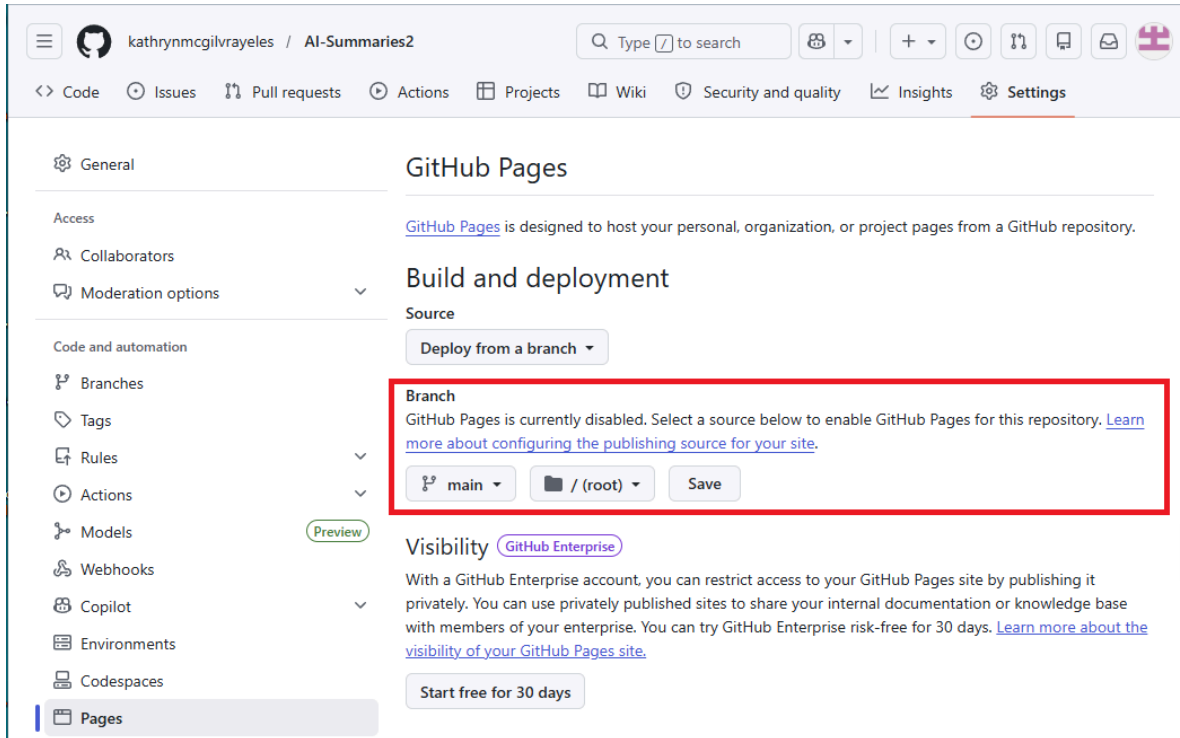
kathrynmcgilvrayeles / AI-Summaries2

Type / to search

Code Issues Pull requests Actions Projects Wiki Security and quality Insights Settings

General

Access

Collaborators

Moderation options

Code and automation

Branches

Tags

Rules

Actions

Models Preview

Webhooks

Copilot

Environments

Codespaces

Pages

GitHub Pages

GitHub Pages is designed to host your personal, organization, or project pages from a GitHub repository.

Build and deployment

Source

Deploy from a branch

Branch

GitHub Pages is currently disabled. Select a source below to enable GitHub Pages for this repository. Learn more about configuring the publishing source for your site.

main / (root) Save

Visibility GitHub Enterprise

With a GitHub Enterprise account, you can restrict access to your GitHub Pages site by publishing it privately. You can use privately published sites to share your internal documentation or knowledge base with members of your enterprise. You can try GitHub Enterprise risk-free for 30 days. Learn more about the visibility of your GitHub Pages site.

Start free for 30 days